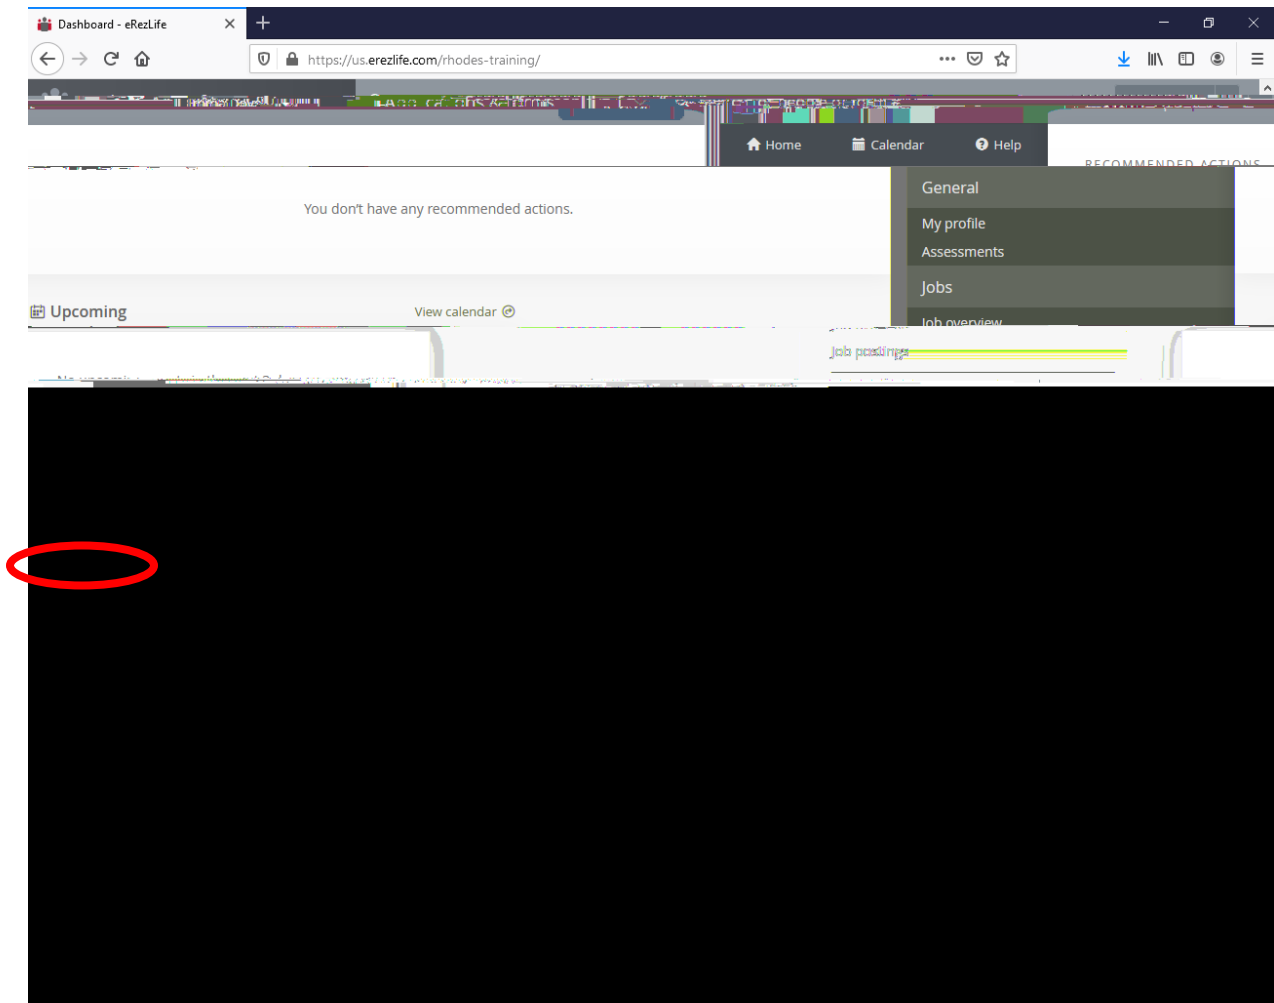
Dashboard - eRezLife
https://us.erezlife.com/rhodes-training/
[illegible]
Home
Calendar
Help
RECOMMENDED ACTIONS
You don't have any recommended actions.
General
My profile
Assessments
Jobs
Job overview
Job postings
Upcoming
View calendar
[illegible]